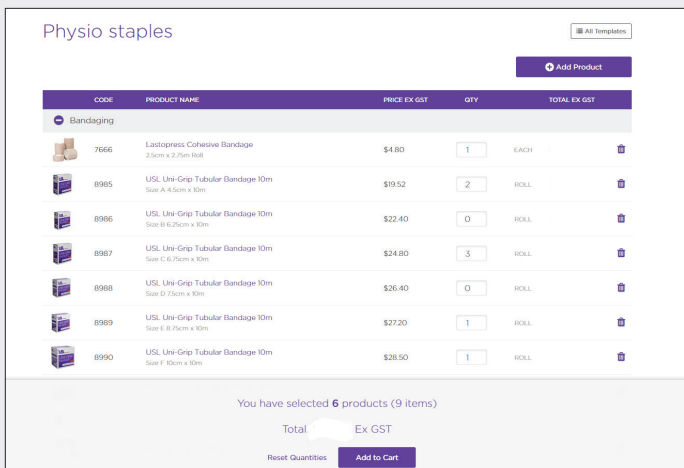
Physio staples

All Templates

Add Product

| CODE | PRODUCT NAME | PRICE EX GST | QTY | | TOTAL EX GST |
|---|---|---|---|---|---|
| Bandaging | | | | | |
| 7666 | Lastopress Cohesive Bandage 2.5cm x 2.75m Roll | $4.80 | 1 | EACH | |
| 8985 | USL Uni-Grip Tubular Bandage 10m Size A 4.5cm x 10m | $19.52 | 2 | ROLL | |
| 8986 | USL Uni-Grip Tubular Bandage 10m Size B 6.25cm x 10m | $22.40 | 0 | ROLL | |
| 8987 | USL Uni-Grip Tubular Bandage 10m Size C 6.75cm x 10m | $24.80 | 3 | ROLL | |
| 8988 | USL Uni-Grip Tubular Bandage 10m Size D 7.5cm x 10m | $26.40 | 0 | ROLL | |
| 8989 | USL Uni-Grip Tubular Bandage 10m Size E 8.75cm x 10m | $27.20 | 1 | ROLL | |
| 8990 | USL Uni-Grip Tubular Bandage 10m Size F 10cm x 10m | $28.50 | 1 | ROLL | |

You have selected 6 products (9 items)

Total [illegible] Ex GST

Reset Quantities

Add to Cart